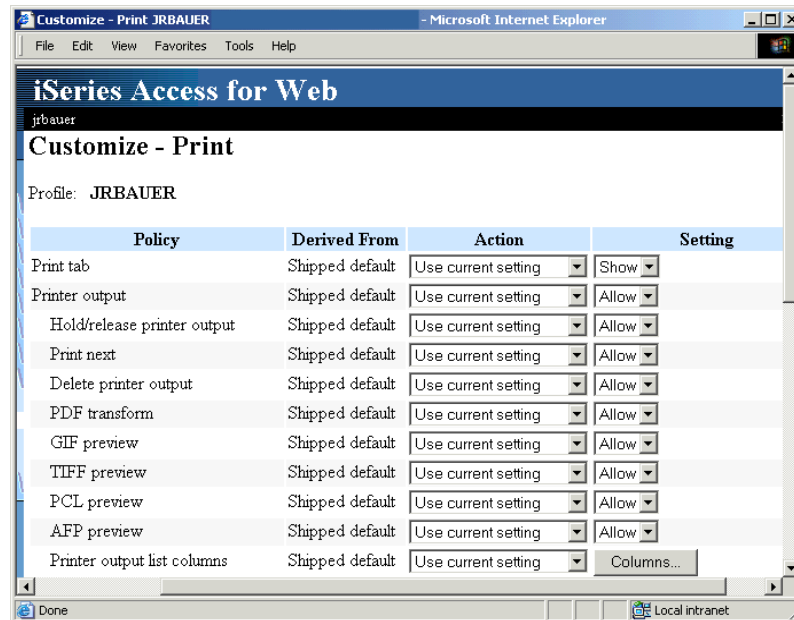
Customize - Print JRBAUER - Microsoft Internet Explorer

File Edit View Favorites Tools Help

iSeries Access for Web

jrbauer

Customize - Print

Profile: JRBAUER

| Policy | Derived From | Action | Setting |
|---|---|---|---|
| Print tab | Shipped default | Use current setting | Show |
| Printer output | Shipped default | Use current setting | Allow |
| Hold/release printer output | Shipped default | Use current setting | Allow |
| Print next | Shipped default | Use current setting | Allow |
| Delete printer output | Shipped default | Use current setting | Allow |
| PDF transform | Shipped default | Use current setting | Allow |
| GIF preview | Shipped default | Use current setting | Allow |
| TIFF preview | Shipped default | Use current setting | Allow |
| PCL preview | Shipped default | Use current setting | Allow |
| AFP preview | Shipped default | Use current setting | Allow |
| Printer output list columns | Shipped default | Use current setting | Columns... |

Done

Local intranet